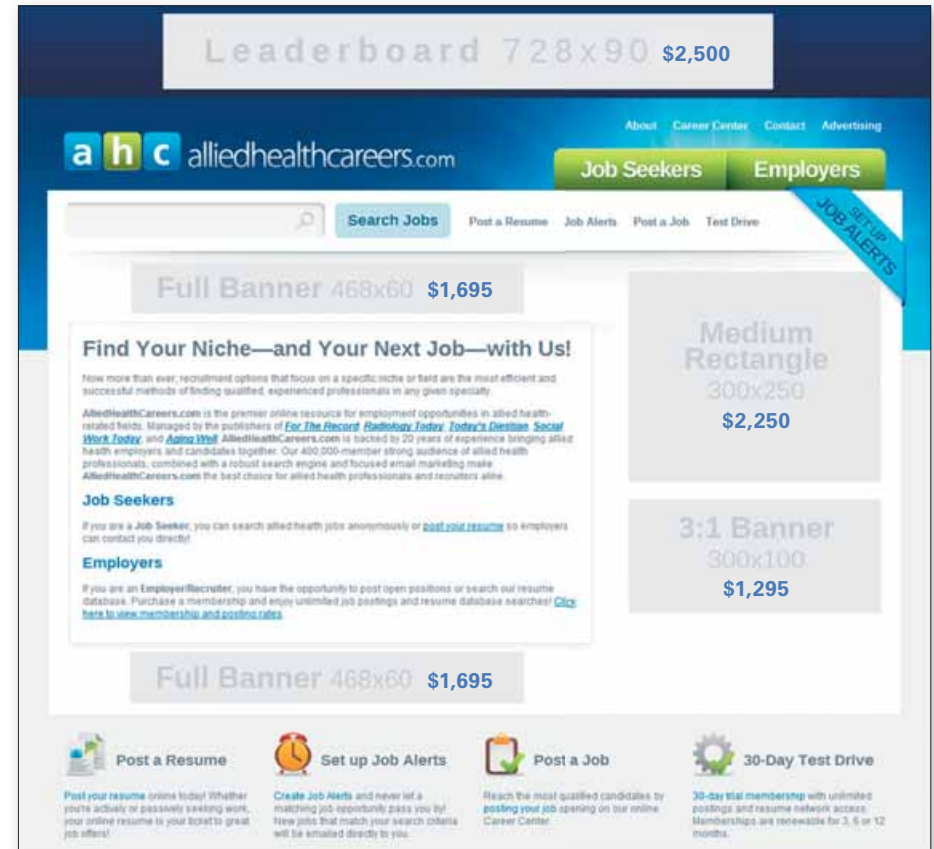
Leaderboard 728x90 $2,500

About Career Center Contact Advertising

a h c alliedhealthcareers.com

Job Seekers Employers

Search Jobs Post a Resume Job Alerts Post a Job Test Drive

SET UP JOB ALERTS

Full Banner 468x60 $1,695

Medium Rectangle 300x250 $2,250

Find Your Niche—and Your Next Job—with Us!

Now more than ever, recruitment options that focus on a specific niche or field are the most efficient and successful methods of finding qualified, experienced professionals in any given specialty.

AlliedHealthCareers.com is the premier online resource for employment opportunities in allied health-related fields. Managed by the publishers of For The Record, Radiology Today, Today's Dietitian, Social Work Today, and Aging Well, AlliedHealthCareers.com is backed by 20 years of experience bringing allied health employers and candidates together. Our 400,000-member strong audience of allied health professionals, combined with a robust search engine and focused email marketing make AlliedHealthCareers.com the best choice for allied health professionals and recruiters alike.

Job Seekers

If you are a Job Seeker, you can search allied health jobs anonymously or post your resume so employers can contact you directly!

Employers

If you are an Employer/Recruiter, you have the opportunity to post open positions or search our resume database. Purchase a membership and enjoy unlimited job postings and resume database searches! Click here to view membership and posting rates.

3:1 Banner 300x100 $1,295

Full Banner 468x60 $1,695

Post a Resume

Post your resume online today! Whether you're actively or passively seeking work, your online resume is your ticket to great job offers!

Set up Job Alerts

Create Job Alerts and never let a matching job opportunity pass you by! New jobs that match your search criteria will be emailed directly to you.

Post a Job

Reach the most qualified candidates by posting your job opening on our online Career Center.

30-Day Test Drive

30-day trial membership with unlimited postings and resume network access. Memberships are renewable for 3, 6 or 12 months.